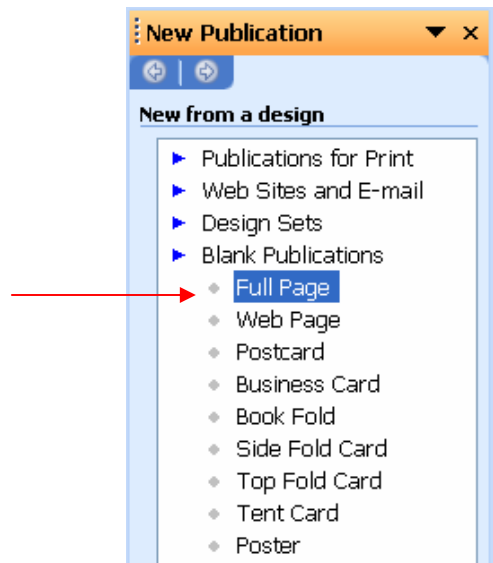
New Publication

New from a design

Publications for Print
Web Sites and E-mail
Design Sets
Blank Publications
Full Page
Web Page
Postcard
Business Card
Book Fold
Side Fold Card
Top Fold Card
Tent Card
Poster